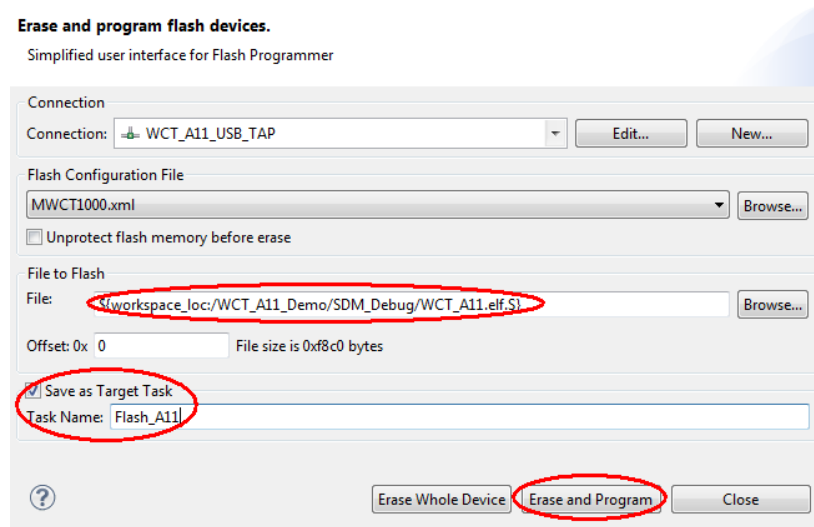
Erase and program flash devices.

Simplified user interface for Flash Programmer

Connection

Connection: WCT_A11_USB_TAP

Edit...

New...

Flash Configuration File

MWCT1000.xml

Browse...

Unprotect flash memory before erase

File to Flash

File: ${workspace_loc:/WCT_A11_Demo/SDM_Debug/WCT_A11.elf.S}

Browse...

Offset: 0x 0

File size is 0xf8c0 bytes

Save as Target Task

Task Name: Flash_A11

?

Erase Whole Device

Erase and Program

Close